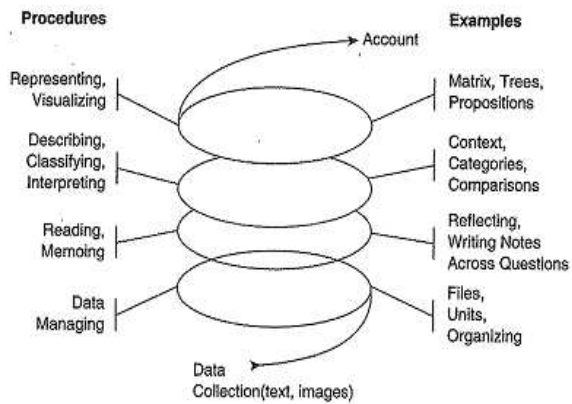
Procedures

Examples

Account

Representing, Visualizing

Matrix, Trees, Propositions

Describing, Classifying, Interpreting

Context, Categories, Comparisons

Reading, Memoing

Reflecting, Writing Notes Across Questions

Data Managing

Files, Units, Organizing

Data Collection(text, images)